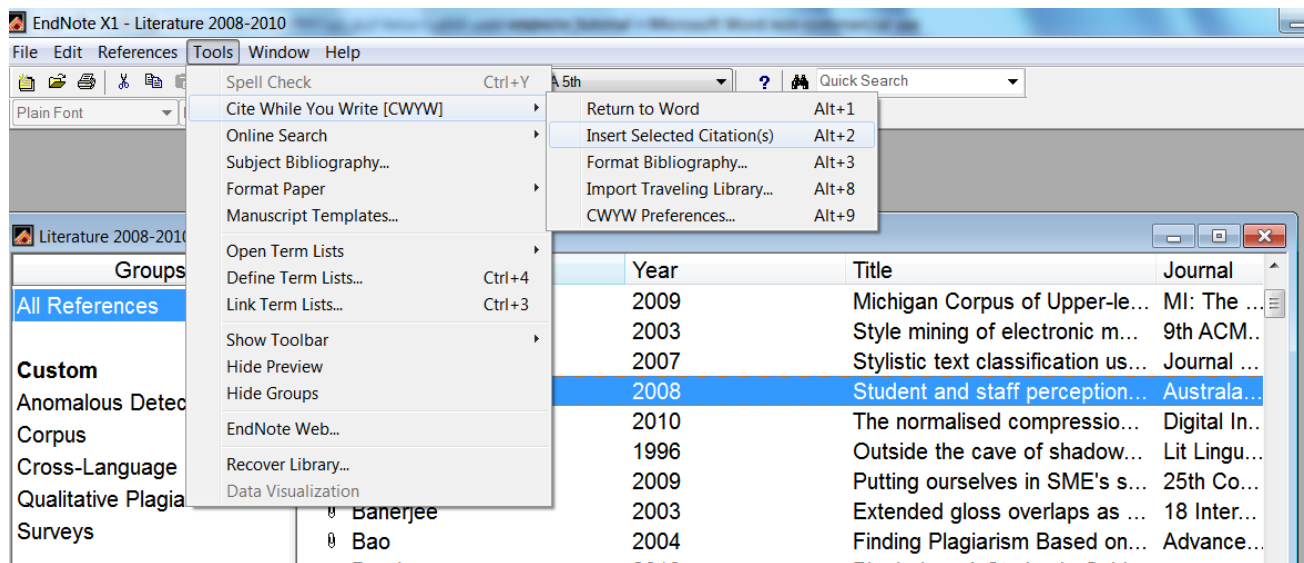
EndNote X1 - Literature 2008-2010 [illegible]

File Edit References Tools Window Help

A 5th

Quick Search

Plain Font

Spell Check Ctrl+Y
Cite While You Write [CWYW]
Online Search
Subject Bibliography...
Format Paper
Manuscript Templates...
Open Term Lists
Define Term Lists... Ctrl+4
Link Term Lists... Ctrl+3
Show Toolbar
Hide Preview
Hide Groups
EndNote Web...
Recover Library...
Data Visualization

Return to Word Alt+1
Insert Selected Citation(s) Alt+2
Format Bibliography... Alt+3
Import Traveling Library... Alt+8
CWYW Preferences... Alt+9

Literature 2008-2010

Groups
All References

Custom
Anomalous Detec
Corpus
Cross-Language
Qualitative Plagia
Surveys

| | Year | Title | Journal |
|---|---|---|---|
| | 2009 | Michigan Corpus of Upper-le... | MI: The ... |
| | 2003 | Style mining of electronic m... | 9th ACM... |
| | 2007 | Stylistic text classification us... | Journal ... |
| | 2008 | Student and staff perception... | Australa... |
| | 2010 | The normalised compressio... | Digital In... |
| | 1996 | Outside the cave of shadow... | Lit Lingu... |
| | 2009 | Putting ourselves in SME's s... | 25th Co... |
| Banerjee | 2003 | Extended gloss overlaps as ... | 18 Inter... |
| Bao | 2004 | Finding Plagiarism Based on... | Advance... |